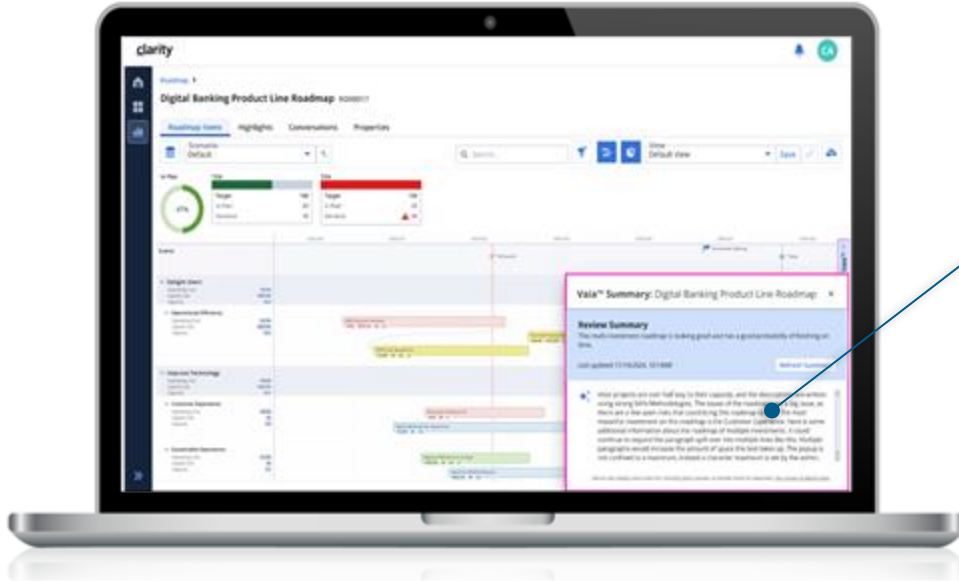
clarity

CA

Roadmap ›

Digital Banking Product Line Roadmap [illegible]

Roadmap Items | Highlights | Conversations | Properties

Scenario
Default

View
Default View

Save

Vaia™ Summary: Digital Banking Product Line Roadmap ×

Review Summary

This multi-investment roadmap is looking good and has a good probability of finishing on time.

Last updated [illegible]

Refresh Summary

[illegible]